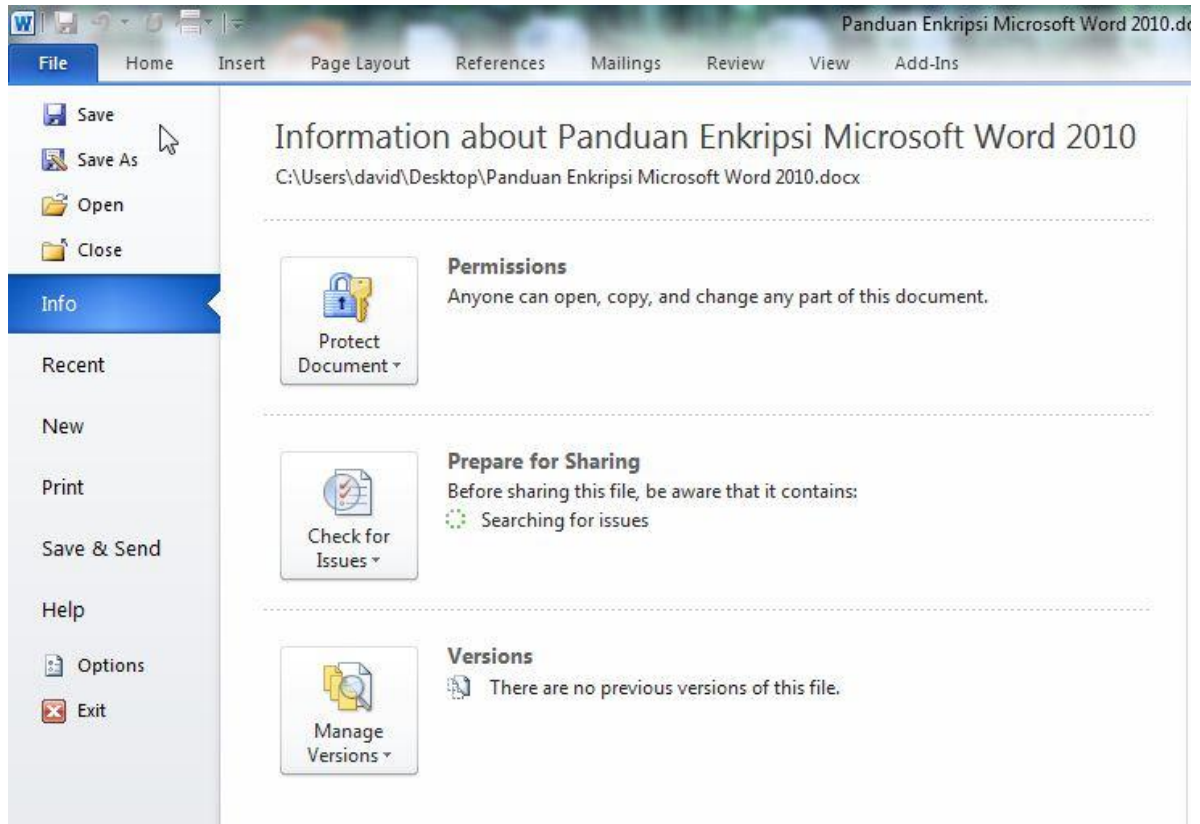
Panduan Enkripsi Microsoft Word 2010.d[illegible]

File Home Insert Page Layout References Mailings Review View Add-Ins

Save
Save As
Open
Close
Info
Recent
New
Print
Save & Send
Help
Options
Exit

Information about Panduan Enkripsi Microsoft Word 2010
C:\Users\david\Desktop\Panduan Enkripsi Microsoft Word 2010.docx

Protect Document

Permissions
Anyone can open, copy, and change any part of this document.

Check for Issues

Prepare for Sharing
Before sharing this file, be aware that it contains:
Searching for issues

Manage Versions

Versions
There are no previous versions of this file.